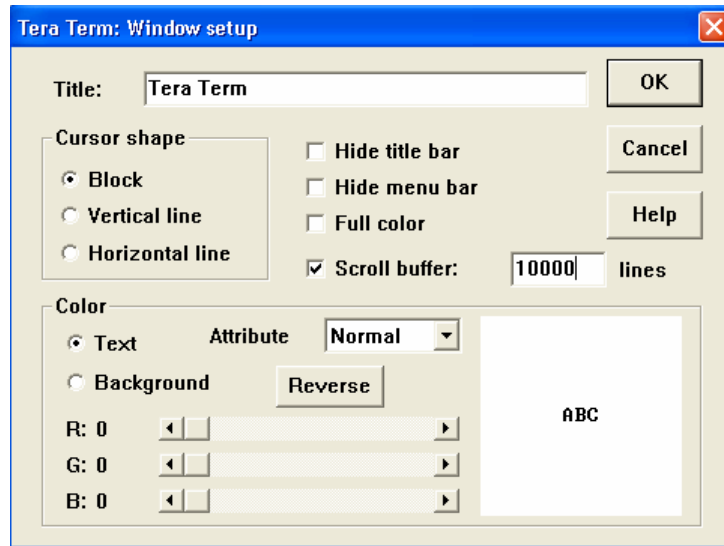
Tera Term: Window setup

Title: Tera Term

OK

Cancel

Help

Cursor shape
Block
Vertical line
Horizontal line

Hide title bar
Hide menu bar
Full color
Scroll buffer: 10000 lines

Color
Text
Background
Attribute Normal
Reverse
R: 0
G: 0
B: 0

ABC